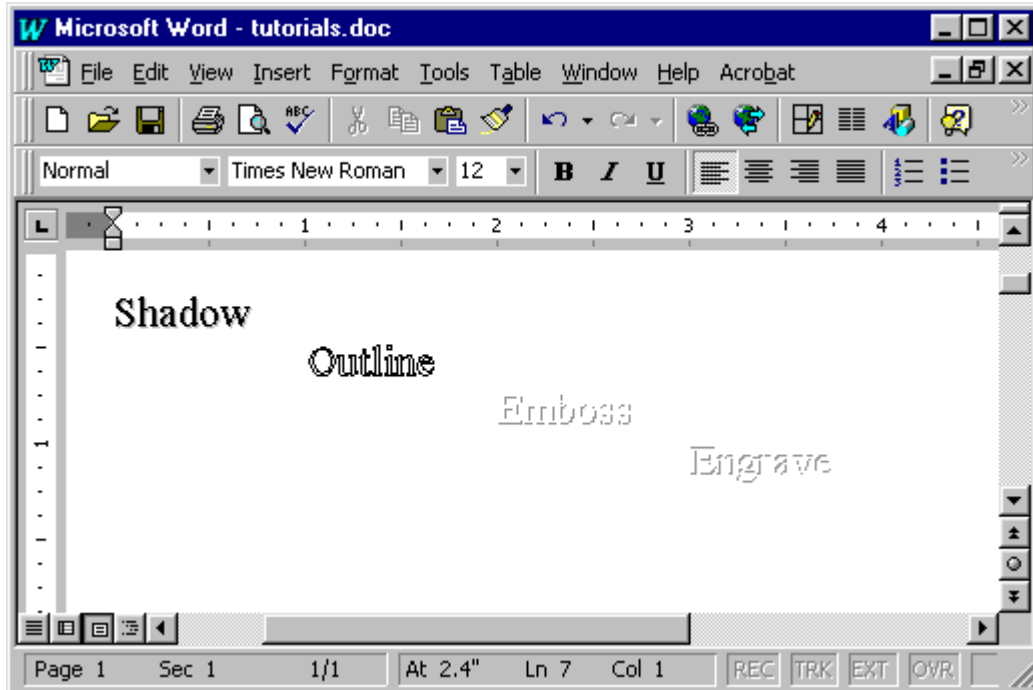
Microsoft Word - tutorials.doc

File Edit View Insert Format Tools Table Window Help Acrobat

Normal Times New Roman 12 B I U

1 2 3 4

Shadow

Outline

Emboss

Engrave

Page 1 Sec 1 1/1 At 2.4" Ln 7 Col 1 REC TRK EXT OVR